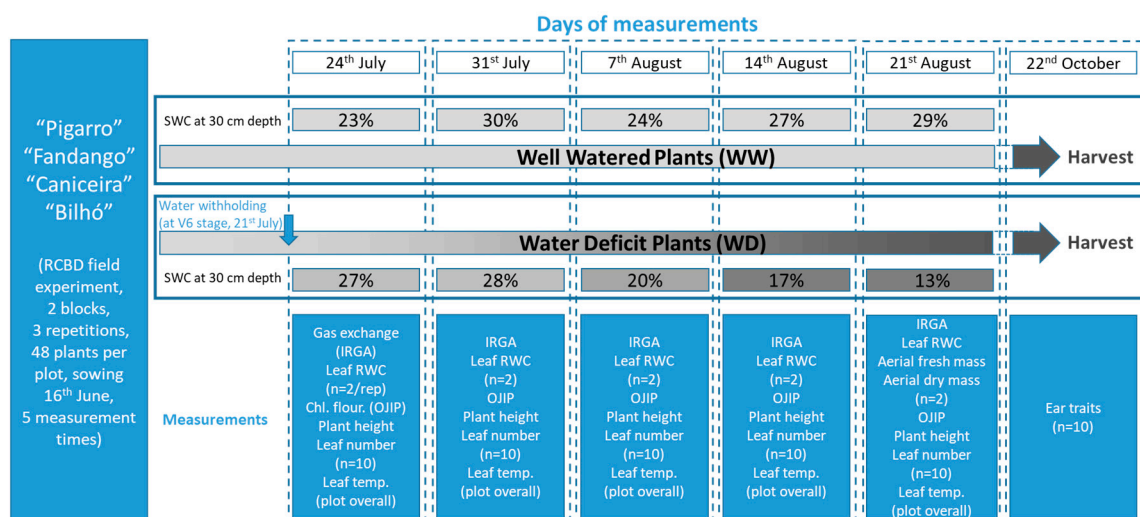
Days of measurements

"Pigarro"
"Fandango"
"Caniceira"
"Bilhó"

(RCBD field experiment, 2 blocks, 3 repetitions, 48 plants per plot, sowing 16$^{th}$ June, 5 measurement times)

24$^{th}$ July | 31$^{st}$ July | 7$^{th}$ August | 14$^{th}$ August | 21$^{st}$ August | 22$^{nd}$ October

SWC at 30 cm depth 23% 30% 24% 27% 29%

Well Watered Plants (WW)

Harvest

Water withholding (at V6 stage, 21$^{st}$ July)

Water Deficit Plants (WD)

Harvest

SWC at 30 cm depth 27% 28% 20% 17% 13%

Measurements

Gas exchange (IRGA) Leaf RWC (n=2/rep) Chl. flour. (OJIP) Plant height Leaf number (n=10) Leaf temp. (plot overall)

IRGA Leaf RWC (n=2) OJIP Plant height Leaf number (n=10) Leaf temp. (plot overall)

IRGA Leaf RWC (n=2) OJIP Plant height Leaf number (n=10) Leaf temp. (plot overall)

IRGA Leaf RWC (n=2) OJIP Plant height Leaf number (n=10) Leaf temp. (plot overall)

IRGA Leaf RWC Aerial fresh mass Aerial dry mass (n=2) OJIP Plant height Leaf number (n=10) Leaf temp. (plot overall)

Ear traits (n=10)